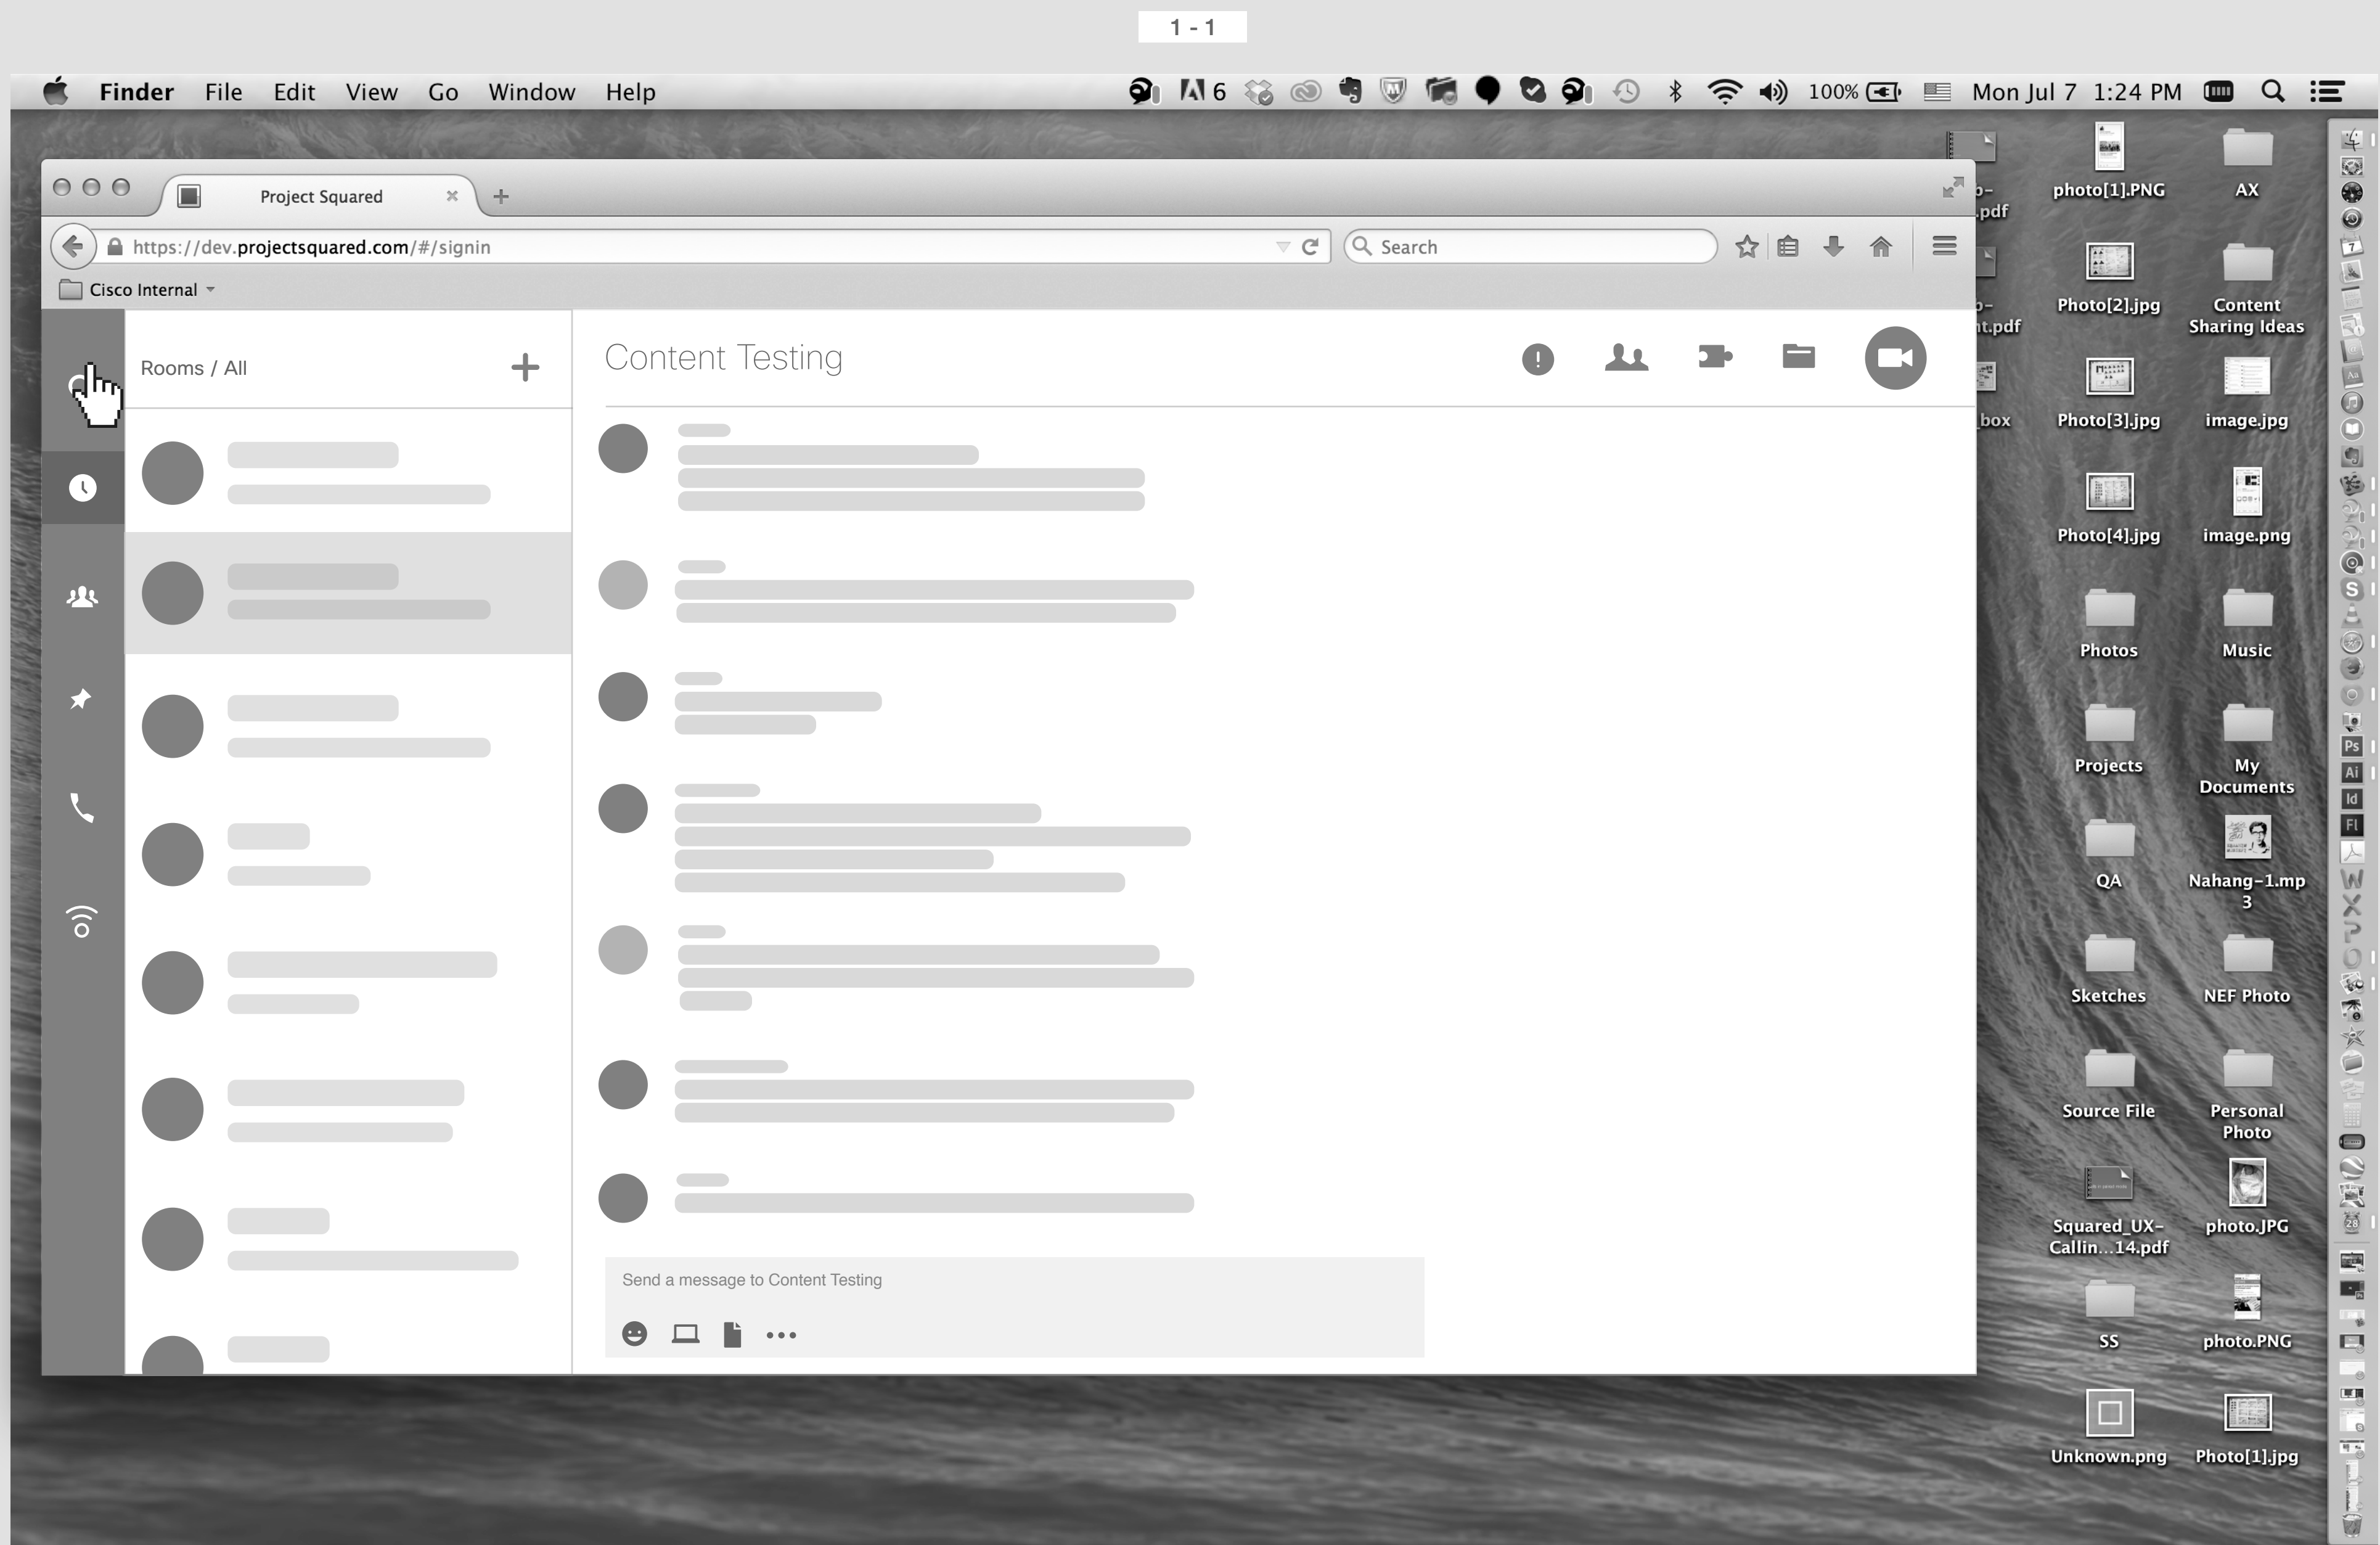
1 - 1

Finder File Edit View Go Window Help 6 100% Mon Jul 7 1:24 PM

Project Squared

https://dev.projectsquared.com/#/signin

Search

Cisco Internal

Rooms / All

Content Testing

Send a message to Content Testing

...

p-
.pdf

p-
t.pdf

box

photo[1].PNG

AX

Photo[2].jpg

Content Sharing Ideas

Photo[3].jpg

image.jpg

Photo[4].jpg

image.png

Photos

Music

Projects

My Documents

QA

Nahang-1.mp3

Sketches

NEF Photo

Source File

Personal Photo

Squared_UX-Callin...14.pdf

photo.JPG

SS

photo.PNG

Unknown.png

Photo[1].jpg